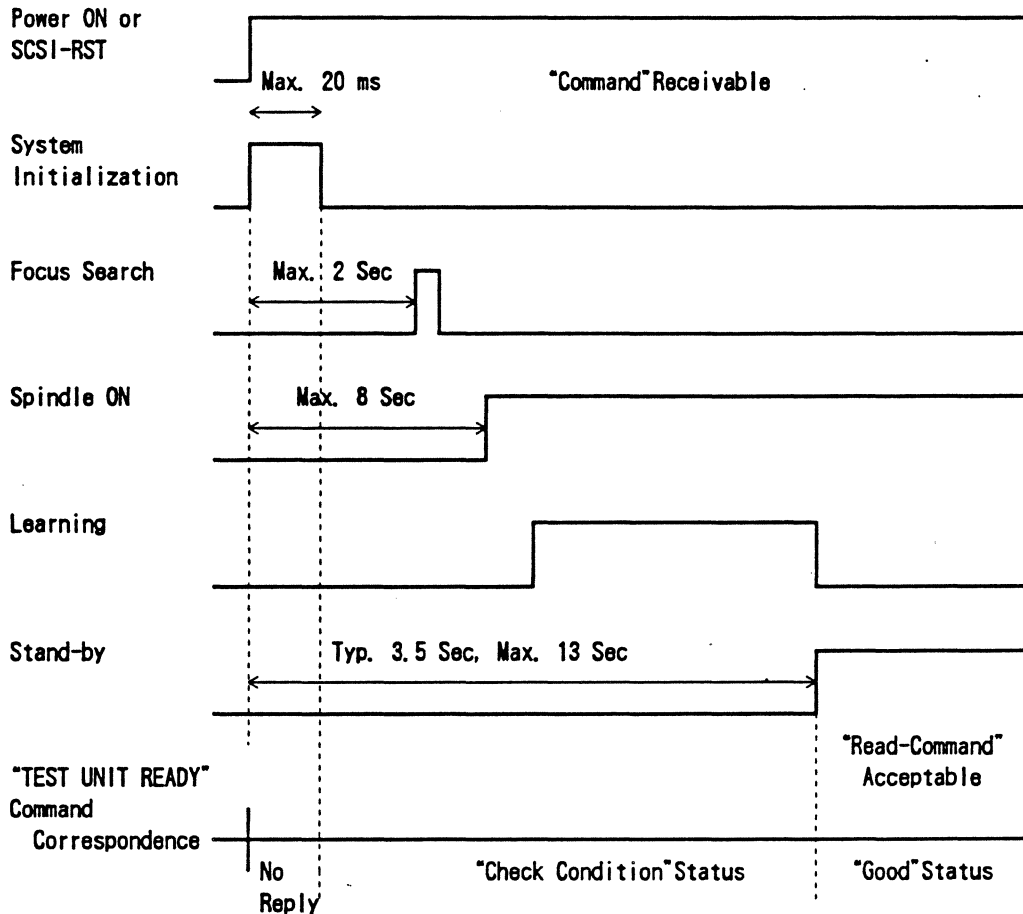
Power ON or SCSI-RST

Max. 20 ms

"Command"Receivable

System Initialization

Focus Search

Max. 2 Sec

Spindle ON

Max. 8 Sec

Learning

Stand-by

Typ. 3.5 Sec, Max. 13 Sec

"TEST UNIT READY" Command Correspondence

"Read-Command" Acceptable

No Reply

"Check Condition"Status

"Good"Status